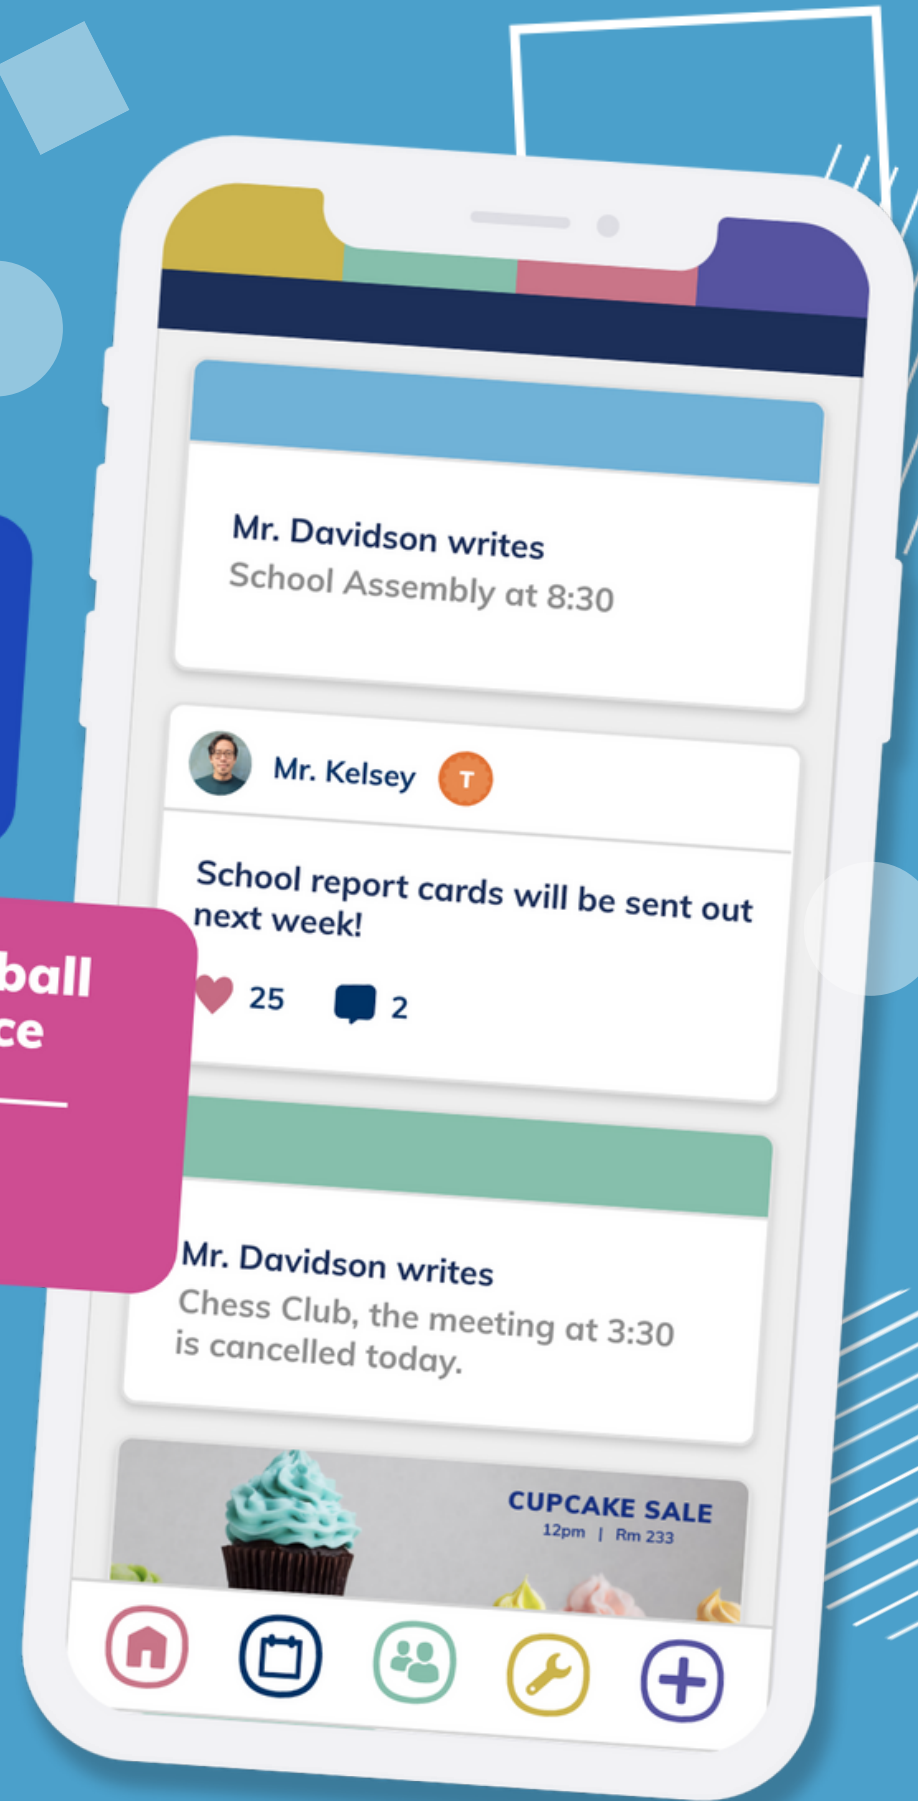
Mr. Davidson writes
School Assembly at 8:30

Mr. Kelsey T

School report cards will be sent out next week!

25 2

ball
ce

Mr. Davidson writes
Chess Club, the meeting at 3:30 is cancelled today.

CUPCAKE SALE
12pm | Rm 233